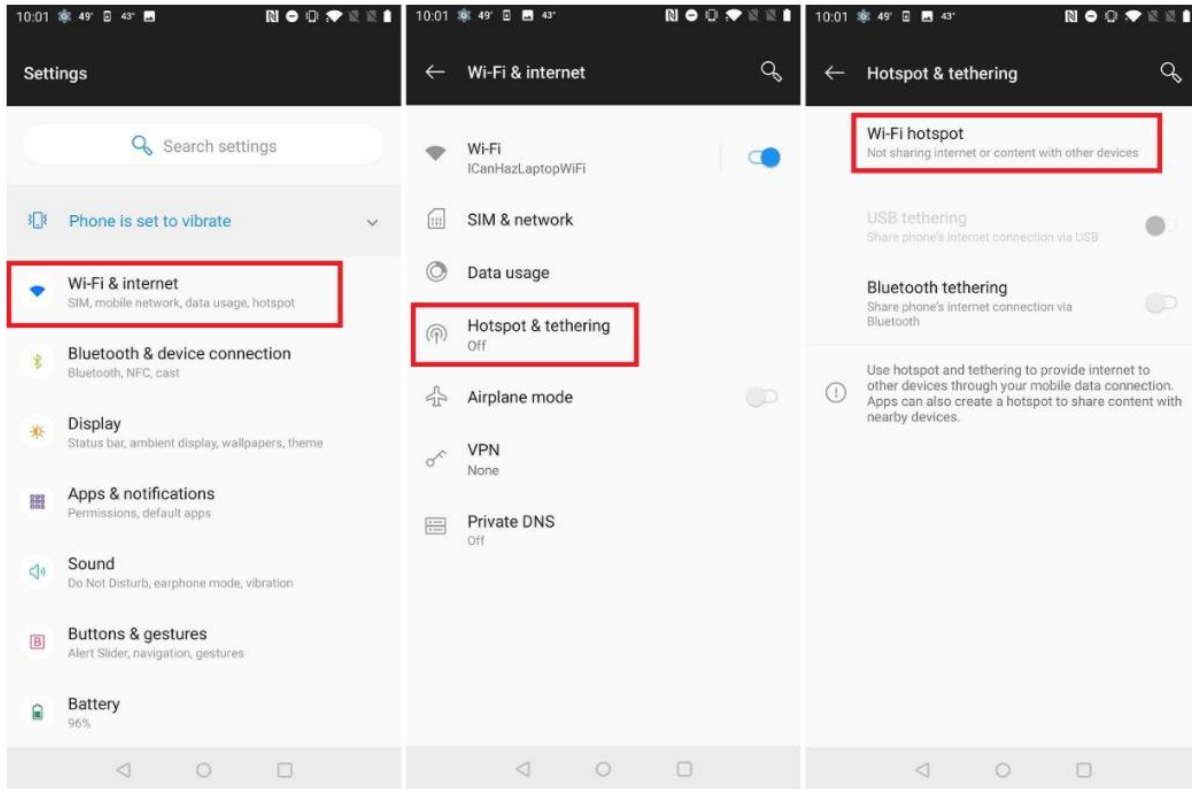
10:01 49° 43°

Settings

Search settings

Phone is set to vibrate

Wi-Fi & internet
SIM, mobile network, data usage, hotspot

Bluetooth & device connection
Bluetooth, NFC, cast

Display
Status bar, ambient display, wallpapers, theme

Apps & notifications
Permissions, default apps

Sound
Do Not Disturb, earphone mode, vibration

Buttons & gestures
Alert Slider, navigation, gestures

Battery
96%

10:01 49° 43°

Wi-Fi & internet

Wi-Fi
ICanHazLaptopWiFi

SIM & network

Data usage

Hotspot & tethering
Off

Airplane mode

VPN
None

Private DNS
Off

10:01 49° 43°

Hotspot & tethering

Wi-Fi hotspot
Not sharing internet or content with other devices

USB tethering
Share phone's internet connection via USB

Bluetooth tethering
Share phone's internet connection via Bluetooth

Use hotspot and tethering to provide internet to other devices through your mobile data connection. Apps can also create a hotspot to share content with nearby devices.